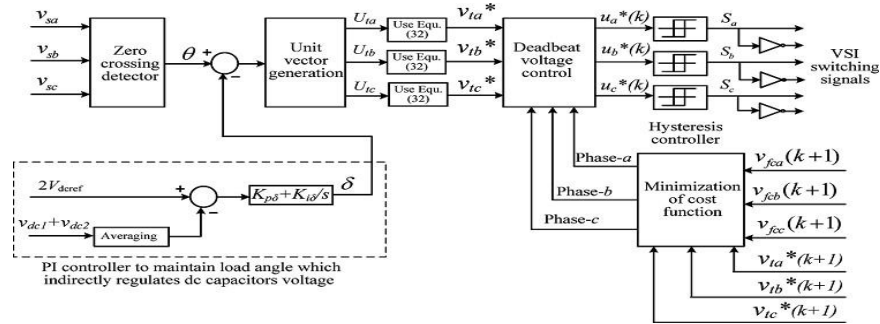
$v_{sa}$
$v_{sb}$
$v_{sc}$
Zero crossing detector
$\theta$ +
−
Unit vector generation
$U_{ta}$
$U_{tb}$
$U_{tc}$
Use Equ. (32)
Use Equ. (32)
Use Equ. (32)
$v_{ta}$*
$v_{tb}$*
$v_{tc}$*
Deadbeat voltage control
$u_a$*$(k)$
$u_b$*$(k)$
$u_c$*$(k)$
$S_a$
$S_b$
$S_c$
VSI switching signals
Hysteresis controller
Phase-$a$
Phase-$b$
Phase-$c$
$v_{fca}(k+1)$
$v_{fcb}(k+1)$
$v_{fcc}(k+1)$
Minimization of cost function
$v_{ta}$*$(k+1)$
$v_{tb}$*$(k+1)$
$v_{tc}$*$(k+1)$
$2V_{dcref}$
+
−
$K_{p\delta}+K_{i\delta}/s$
$\delta$
$v_{dc1}+v_{dc2}$
Averaging
PI controller to maintain load angle which indirectly regulates dc capacitors voltage